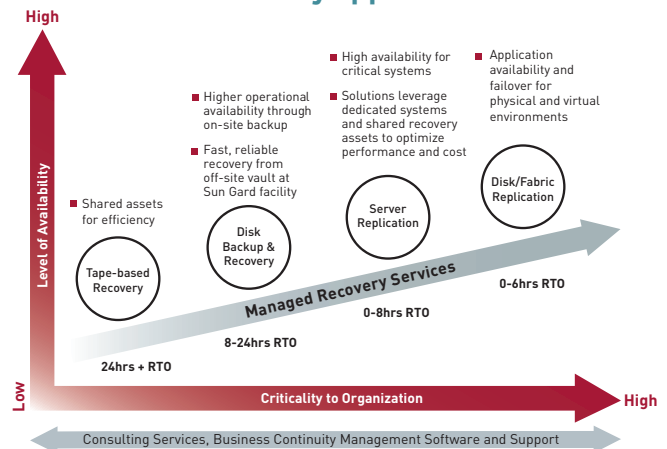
High

Level of Availability

Low

Shared assets for efficiency

Tape-based Recovery

24hrs + RTO

Higher operational availability through on-site backup

Fast, reliable recovery from off-site vault at Sun Gard facility

Disk Backup & Recovery

8-24hrs RTO

High availability for critical systems

Solutions leverage dedicated systems and shared recovery assets to optimize performance and cost

Server Replication

0-8hrs RTO

Application availability and failover for physical and virtual environments

Disk/Fabric Replication

0-6hrs RTO

Managed Recovery Services

Criticality to Organization

High

Consulting Services, Business Continuity Management Software and Support